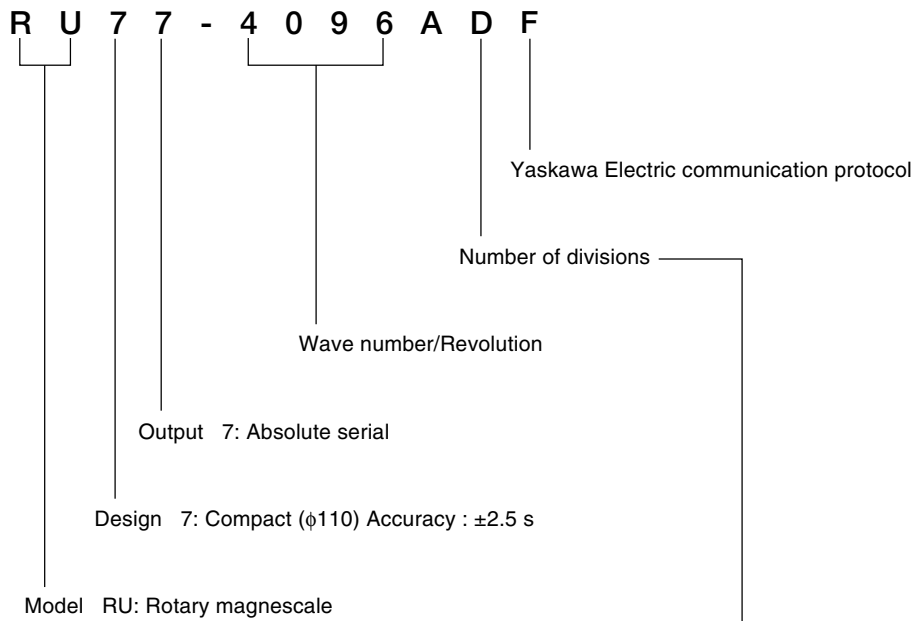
R U 7 7 - 4 0 9 6 A D F

Yaskawa Electric communication protocol

Number of divisions

Wave number/Revolution

Output 7: Absolute serial

Design 7: Compact ($\phi$110) Accuracy : ±2.5 s

Model RU: Rotary magnescale